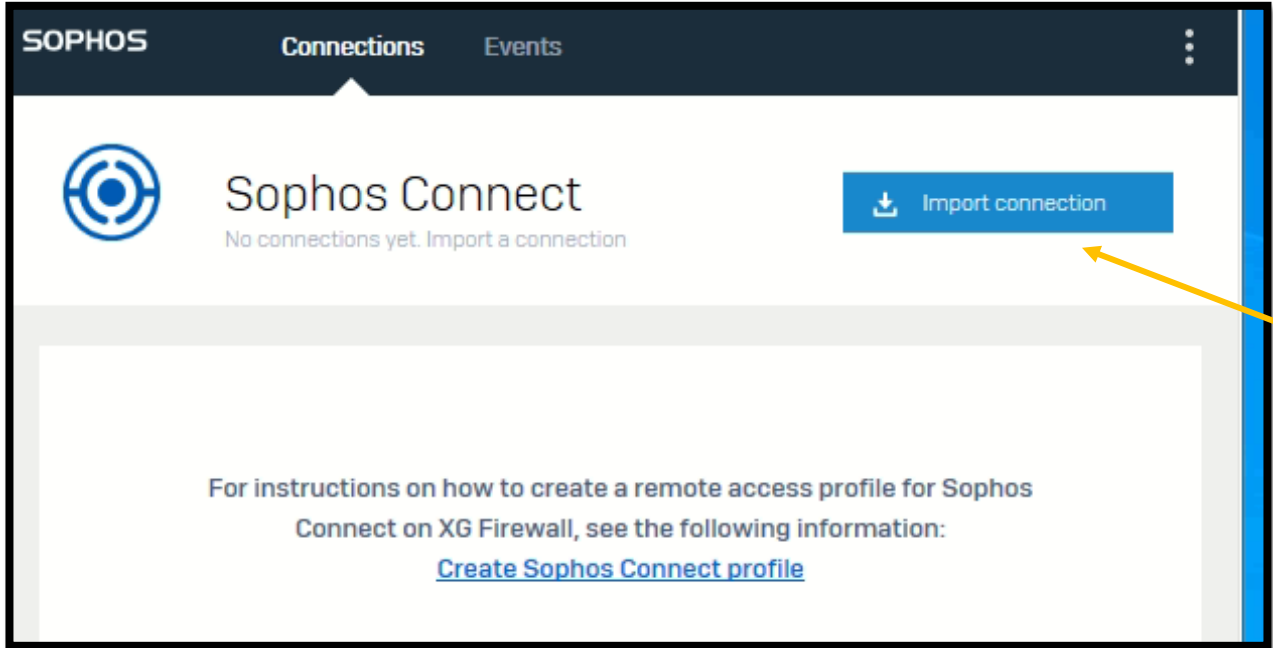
SOPHOS

Connections

Events

Sophos Connect

No connections yet. Import a connection

Import connection

For instructions on how to create a remote access profile for Sophos Connect on XG Firewall, see the following information:

Create Sophos Connect profile